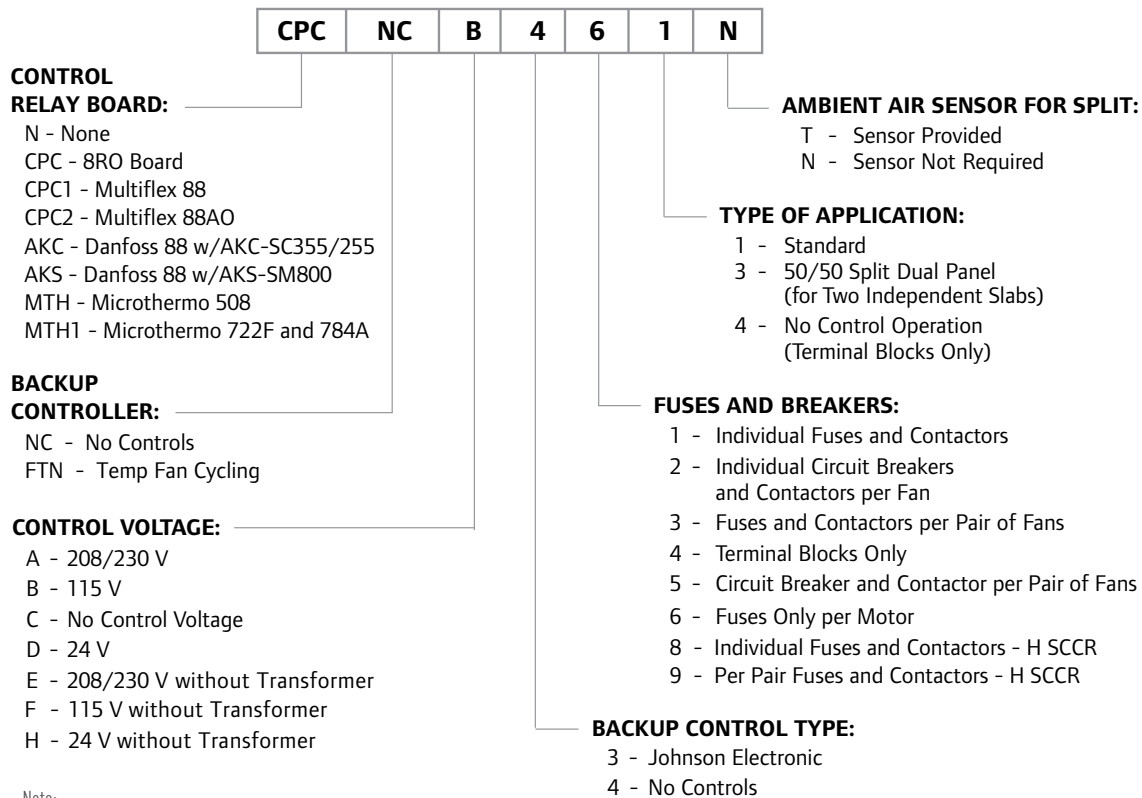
| CPC | NC | B | 4 | 6 | 1 | N |
|---|---|---|---|---|---|---|

CONTROL RELAY BOARD:
N - None
CPC - 8RO Board
CPC1 - Multiflex 88
CPC2 - Multiflex 88AO
AKC - Danfoss 88 w/AKC-SC355/255
AKS - Danfoss 88 w/AKS-SM800
MTH - Microthermo 508
MTH1 - Microthermo 722F and 784A

BACKUP CONTROLLER:
NC - No Controls
FTN - Temp Fan Cycling

CONTROL VOLTAGE:
A - 208/230 V
B - 115 V
C - No Control Voltage
D - 24 V
E - 208/230 V without Transformer
F - 115 V without Transformer
H - 24 V without Transformer

Note:

AMBIENT AIR SENSOR FOR SPLIT:
T - Sensor Provided
N - Sensor Not Required

TYPE OF APPLICATION:
1 - Standard
3 - 50/50 Split Dual Panel (for Two Independent Slabs)
4 - No Control Operation (Terminal Blocks Only)

FUSES AND BREAKERS:
1 - Individual Fuses and Contactors
2 - Individual Circuit Breakers and Contactors per Fan
3 - Fuses and Contactors per Pair of Fans
4 - Terminal Blocks Only
5 - Circuit Breaker and Contactor per Pair of Fans
6 - Fuses Only per Motor
8 - Individual Fuses and Contactors - H SCCR
9 - Per Pair Fuses and Contactors - H SCCR

BACKUP CONTROL TYPE:
3 - Johnson Electronic
4 - No Controls